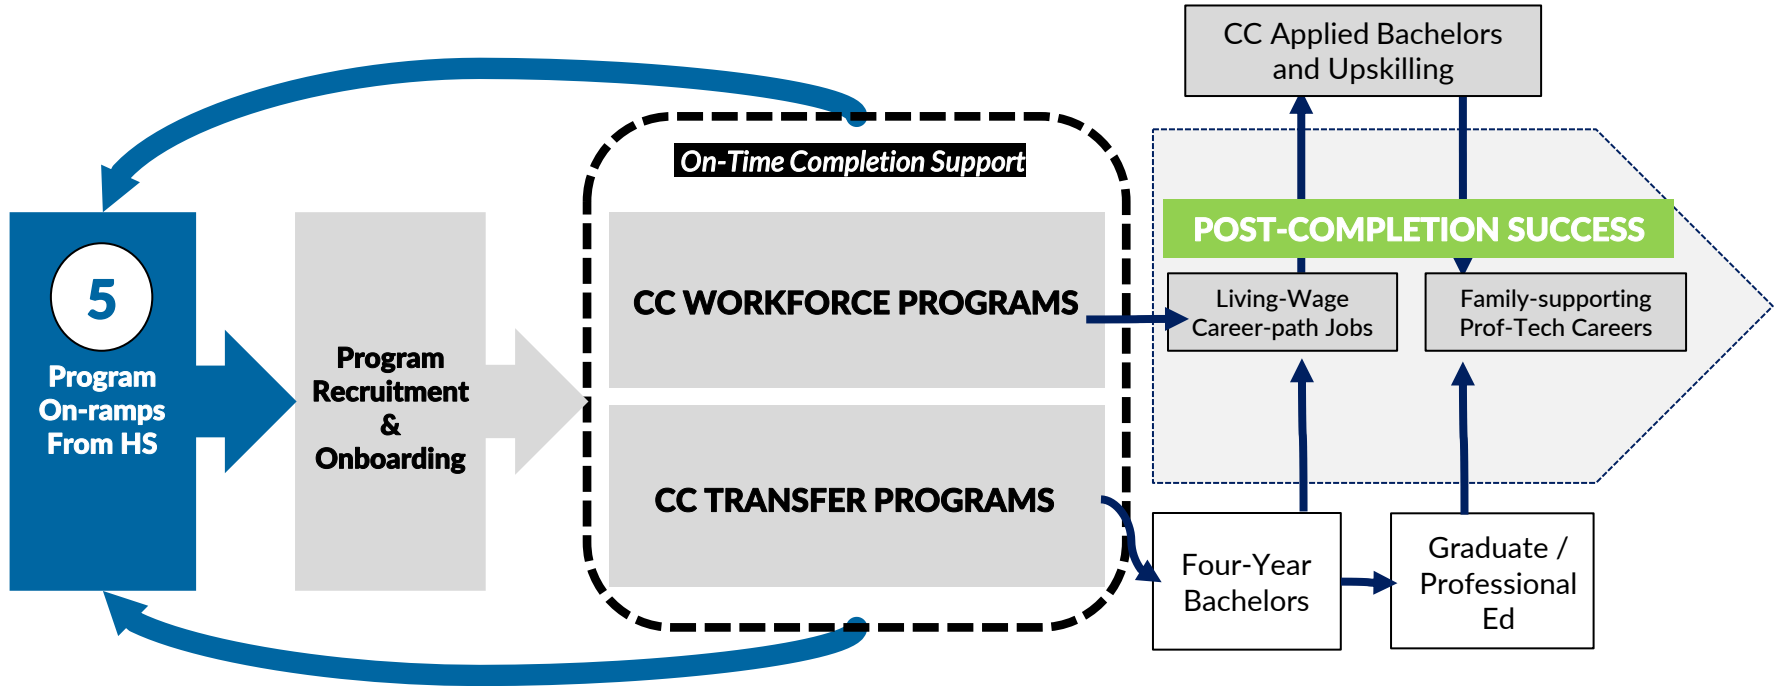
CC Applied Bachelors and Upskilling

On-Time Completion Support

5

Program On-ramps From HS

Program Recruitment & Onboarding

CC WORKFORCE PROGRAMS

CC TRANSFER PROGRAMS

POST-COMPLETION SUCCESS

Living-Wage Career-path Jobs

Family-supporting Prof-Tech Careers

Four-Year Bachelors

Graduate / Professional Ed